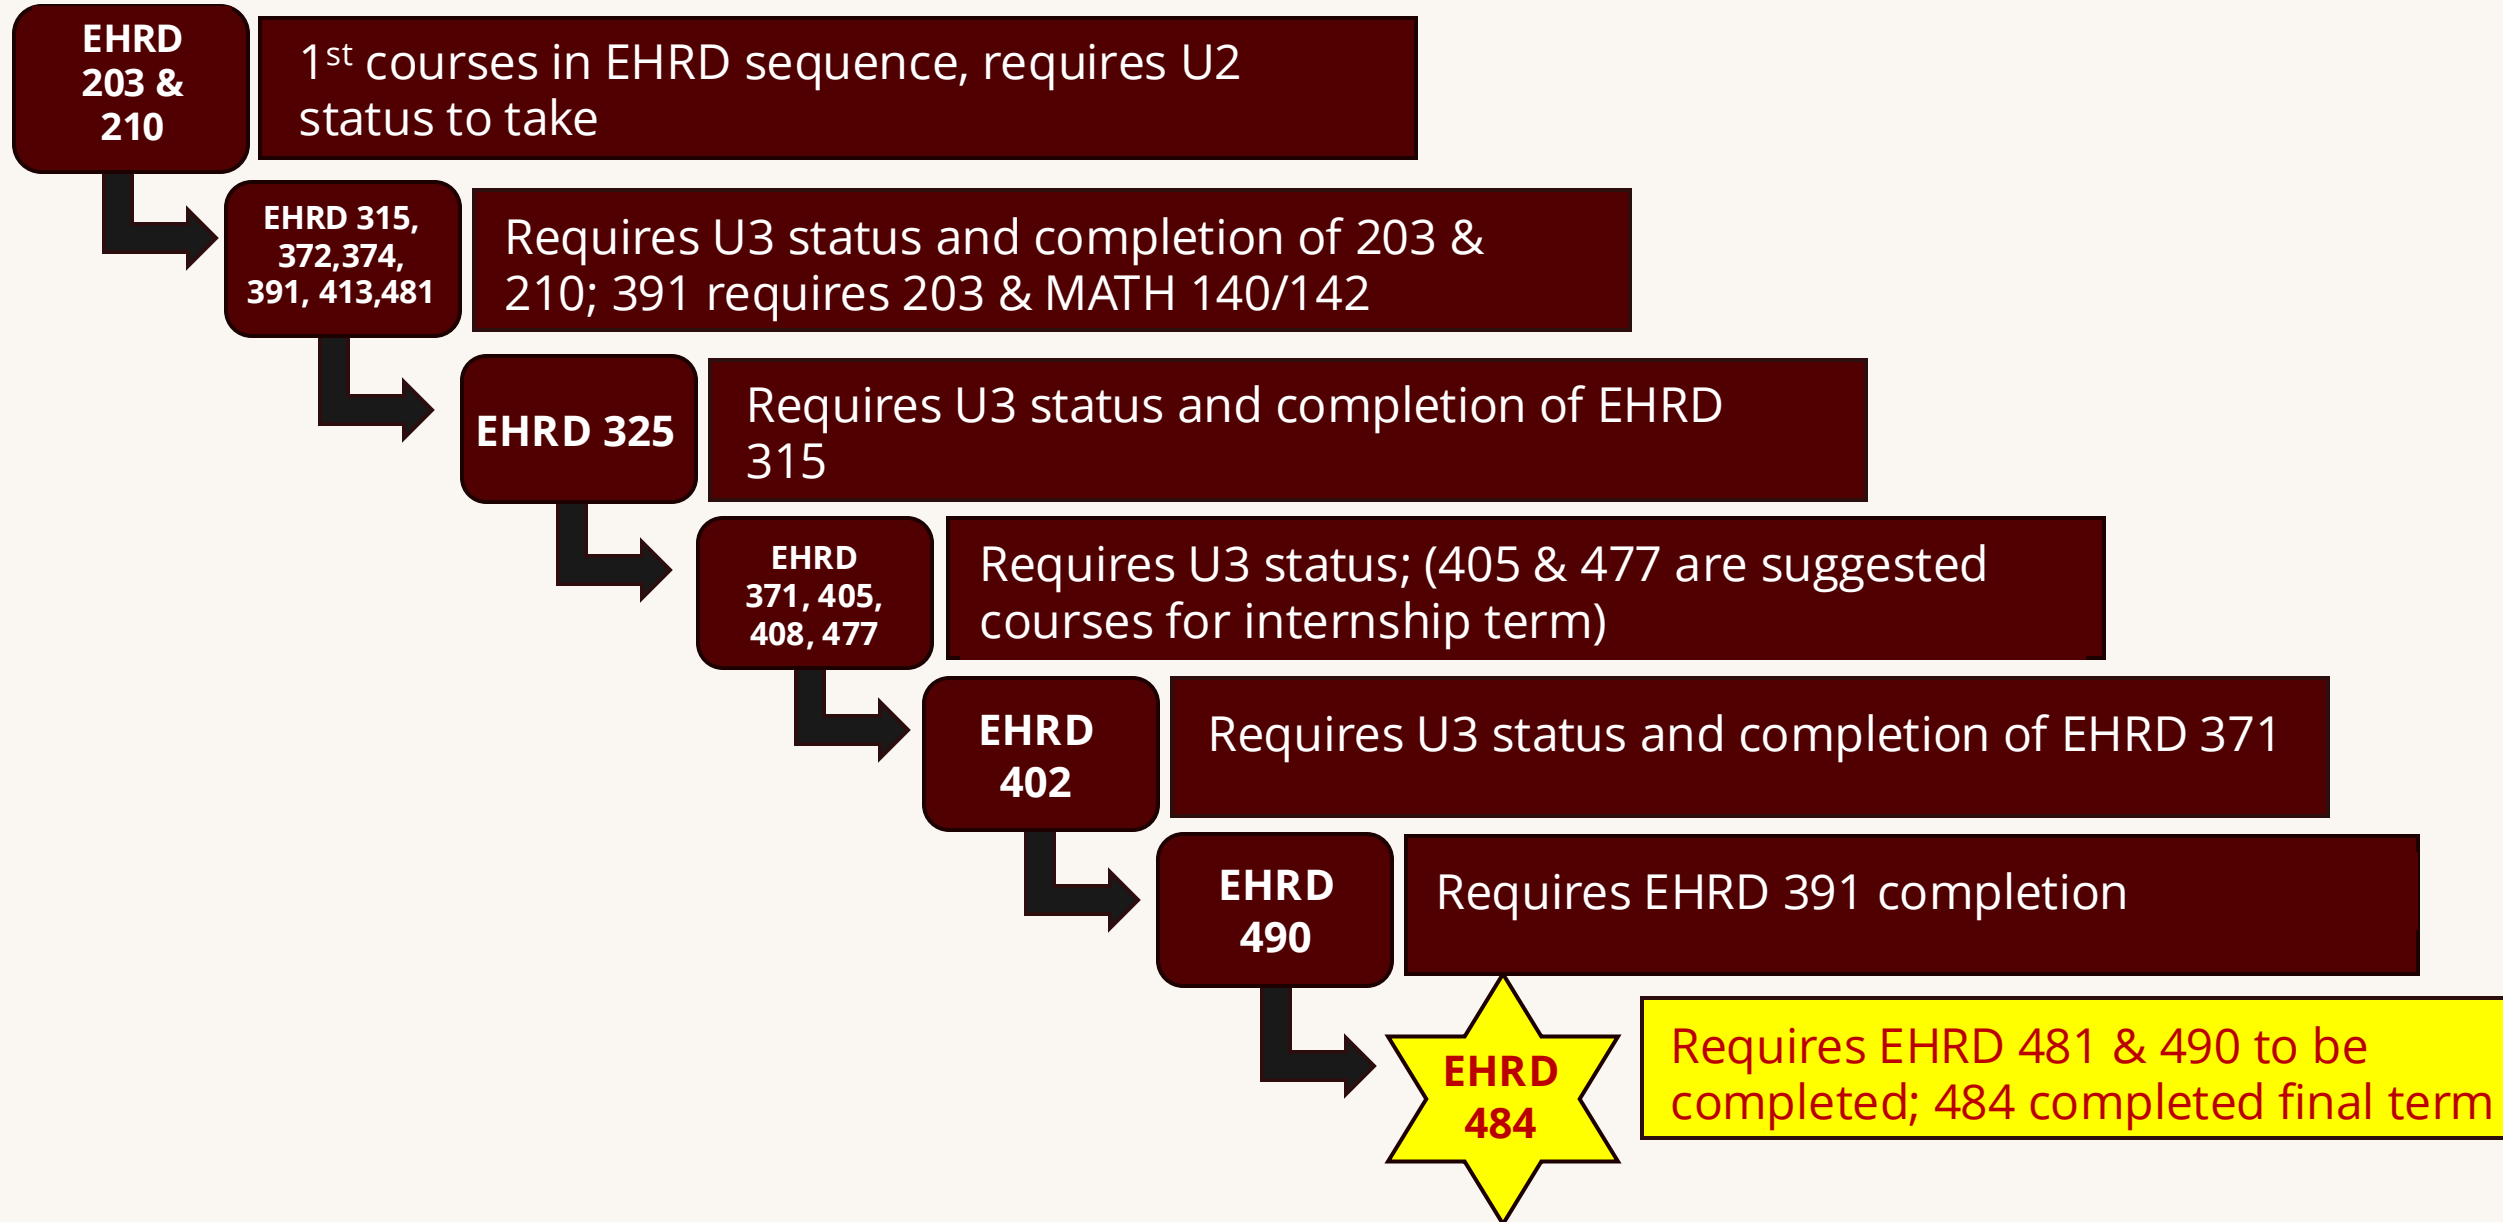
EHRD 203 & 210

1$^{st}$ courses in EHRD sequence, requires U2 status to take

EHRD 315, 372,374, 391, 413,481

Requires U3 status and completion of 203 & 210; 391 requires 203 & MATH 140/142

EHRD 325

Requires U3 status and completion of EHRD 315

EHRD 371, 405, 408, 477

Requires U3 status; (405 & 477 are suggested courses for internship term)

EHRD 402

Requires U3 status and completion of EHRD 371

EHRD 490

Requires EHRD 391 completion

EHRD 484

Requires EHRD 481 & 490 to be completed; 484 completed final term